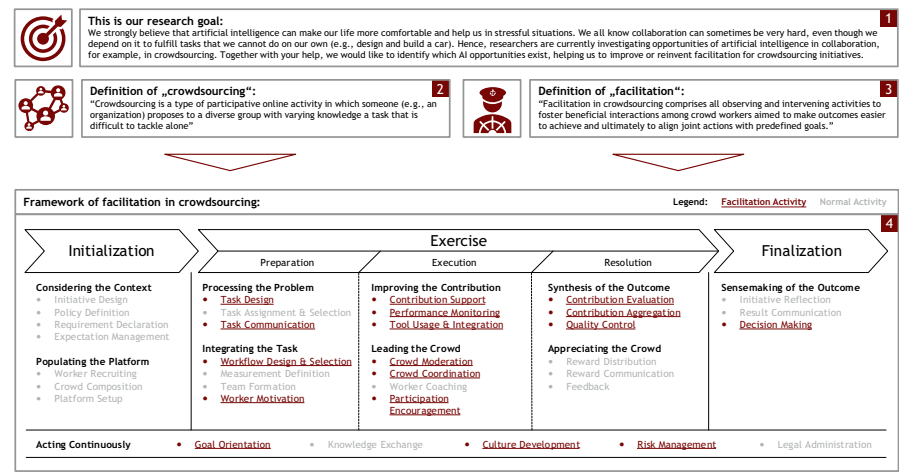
**This is our research goal:**
We strongly believe that artificial intelligence can make our life more comfortable and help us in stressful situations. We all know collaboration can sometimes be very hard, even though we depend on it to fulfill tasks that we cannot do on our own (e.g., design and build a car). Hence, researchers are currently investigating opportunities of artificial intelligence in collaboration, for example, in crowdsourcing. Together with your help, we would like to identify which AI opportunities exist, helping us to improve or reinvent facilitation for crowdsourcing initiatives.

1

**Definition of „crowdsourcing":**
"Crowdsourcing is a type of participative online activity in which someone (e.g., an organization) proposes to a diverse group with varying knowledge a task that is difficult to tackle alone"

2

**Definition of „facilitation":**
"Facilitation in crowdsourcing comprises all observing and intervening activities to foster beneficial interactions among crowd workers aimed to make outcomes easier to achieve and ultimately to align joint actions with predefined goals."

3

**Framework of facilitation in crowdsourcing:**

Legend: Facilitation Activity Normal Activity

4

Initialization

Exercise

Preparation

Execution

Resolution

Finalization

Considering the Context
• Initiative Design
• Policy Definition
• Requirement Declaration
• Expectation Management

Populating the Platform
• Worker Recruiting
• Crowd Composition
• Platform Setup

Processing the Problem
• Task Design
• Task Assignment & Selection
• Task Communication

Integrating the Task
• Workflow Design & Selection
• Measurement Definition
• Team Formation
• Worker Motivation

Improving the Contribution
• Contribution Support
• Performance Monitoring
• Tool Usage & Integration

Leading the Crowd
• Crowd Moderation
• Crowd Coordination
• Worker Coaching
• Participation Encouragement

Synthesis of the Outcome
• Contribution Evaluation
• Contribution Aggregation
• Quality Control

Appreciating the Crowd
• Reward Distribution
• Reward Communication
• Feedback

Sensemaking of the Outcome
• Initiative Reflection
• Result Communication
• Decision Making

Acting Continuously • Goal Orientation • Knowledge Exchange • Culture Development • Risk Management • Legal Administration